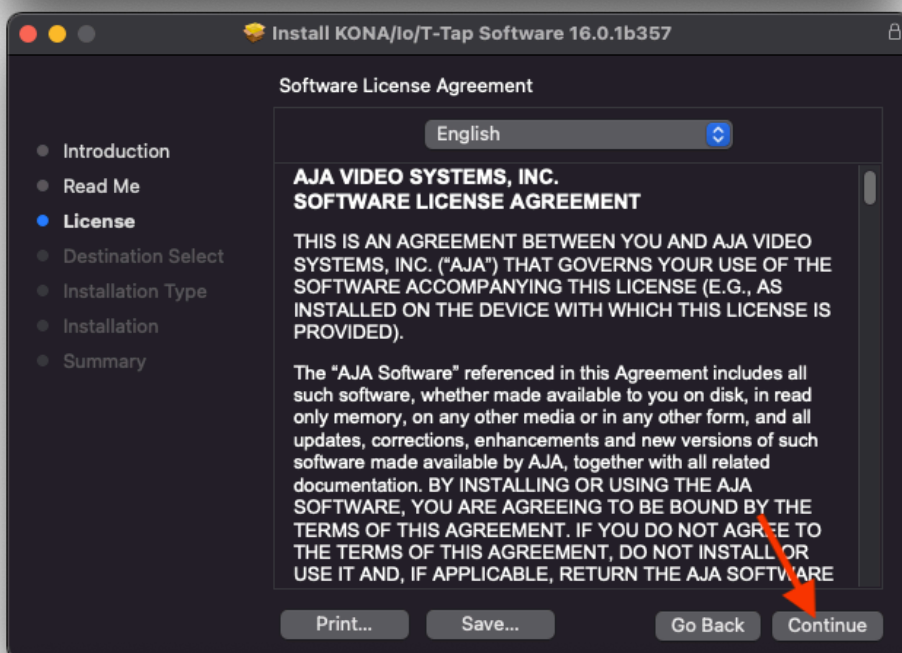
Install KONA/Io/T-Tap Software 16.0.1b357

Software License Agreement

Introduction
Read Me
License
Destination Select
Installation Type
Installation
Summary

English

AJA VIDEO SYSTEMS, INC.
SOFTWARE LICENSE AGREEMENT

THIS IS AN AGREEMENT BETWEEN YOU AND AJA VIDEO SYSTEMS, INC. ("AJA") THAT GOVERNS YOUR USE OF THE SOFTWARE ACCOMPANYING THIS LICENSE (E.G., AS INSTALLED ON THE DEVICE WITH WHICH THIS LICENSE IS PROVIDED).

The "AJA Software" referenced in this Agreement includes all such software, whether made available to you on disk, in read only memory, on any other media or in any other form, and all updates, corrections, enhancements and new versions of such software made available by AJA, together with all related documentation. BY INSTALLING OR USING THE AJA SOFTWARE, YOU ARE AGREEING TO BE BOUND BY THE TERMS OF THIS AGREEMENT. IF YOU DO NOT AGREE TO THE TERMS OF THIS AGREEMENT, DO NOT INSTALL OR USE IT AND, IF APPLICABLE, RETURN THE AJA SOFTWARE

Print...
Save...
Go Back
Continue